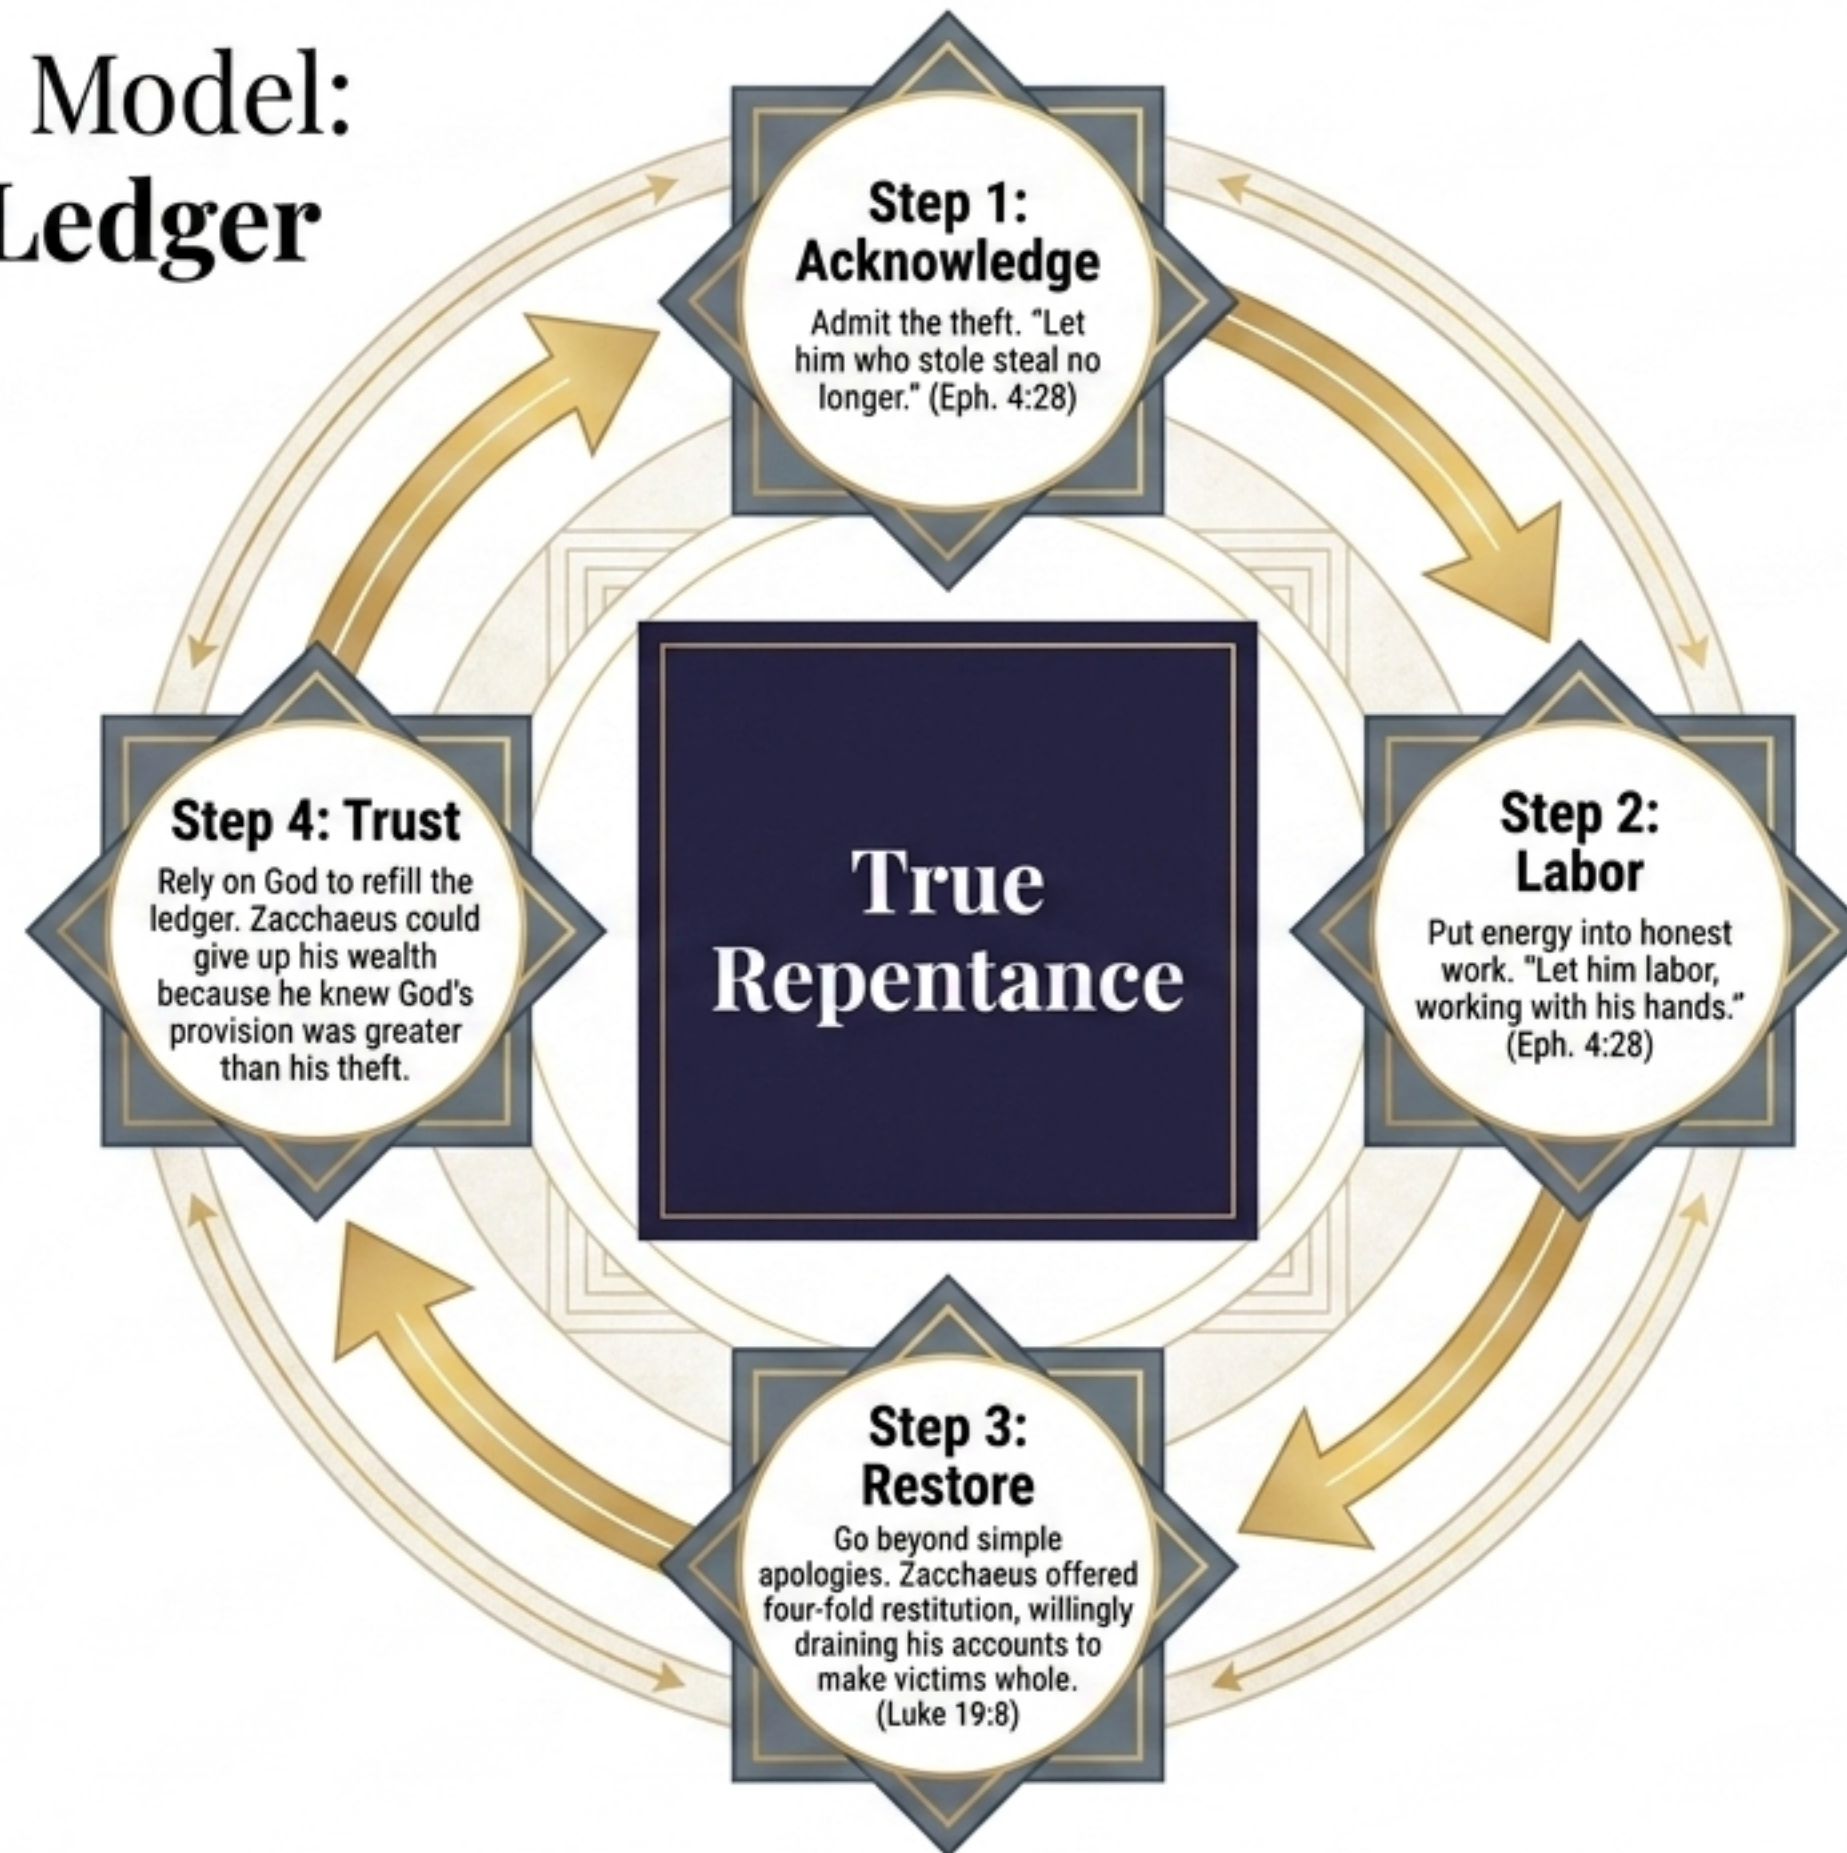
Model:
Ledger

Step 1:
Acknowledge
Admit the theft. "Let him who stole steal no longer." (Eph. 4:28)

Step 2:
Labor
Put energy into honest work. "Let him labor, working with his hands." (Eph. 4:28)

True
Repentance

Step 3:
Restore
Go beyond simple apologies. Zacchaeus offered four-fold restitution, willingly draining his accounts to make victims whole. (Luke 19:8)

Step 4: Trust
Rely on God to refill the ledger. Zacchaeus could give up his wealth because he knew God's provision was greater than his theft.